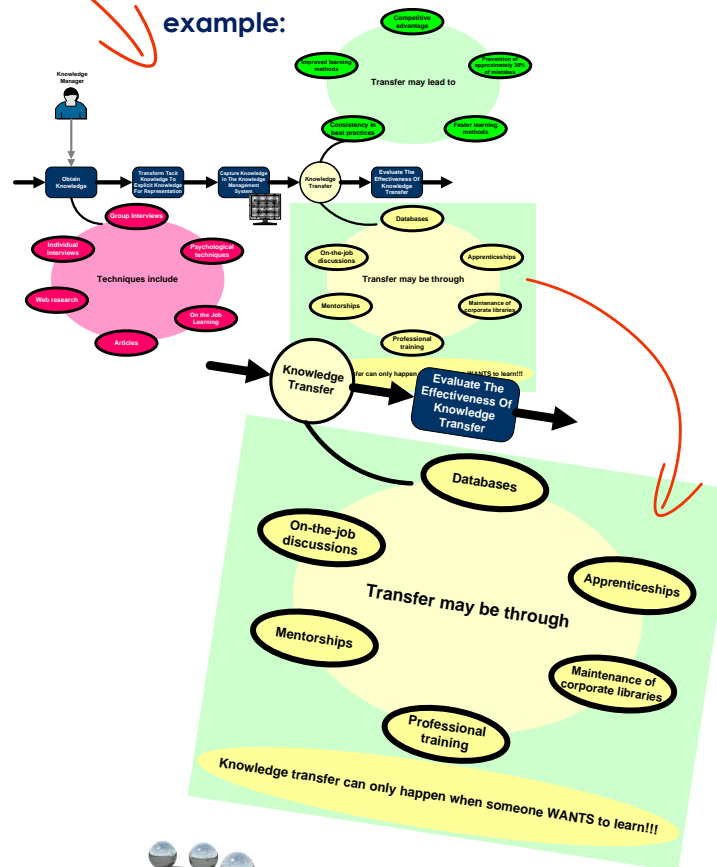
example:

Competitive advantage

Improved learning methods

Prevention of approximately 30% of mistakes

Transfer may lead to

Consistency in best practices

Faster learning methods

Knowledge Manager

Obtain Knowledge

Transform Tacit Knowledge To Explicit Knowledge For Representation

Capture Knowledge In The Knowledge Management System

Knowledge Transfer

Evaluate The Effectiveness Of Knowledge Transfer

Group Interviews

Individual interviews

Psychological techniques

Techniques include

Web research

On the Job Learning

Articles

Databases

On-the-job discussions

Apprenticeships

Transfer may be through

Mentorships

Maintenance of corporate libraries

Professional training

fer can only happen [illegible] WANTS to learn!!!

Knowledge Transfer

Evaluate The Effectiveness Of Knowledge Transfer

Databases

On-the-job discussions

Apprenticeships

Transfer may be through

Mentorships

Maintenance of corporate libraries

Professional training

Knowledge transfer can only happen when someone WANTS to learn!!!